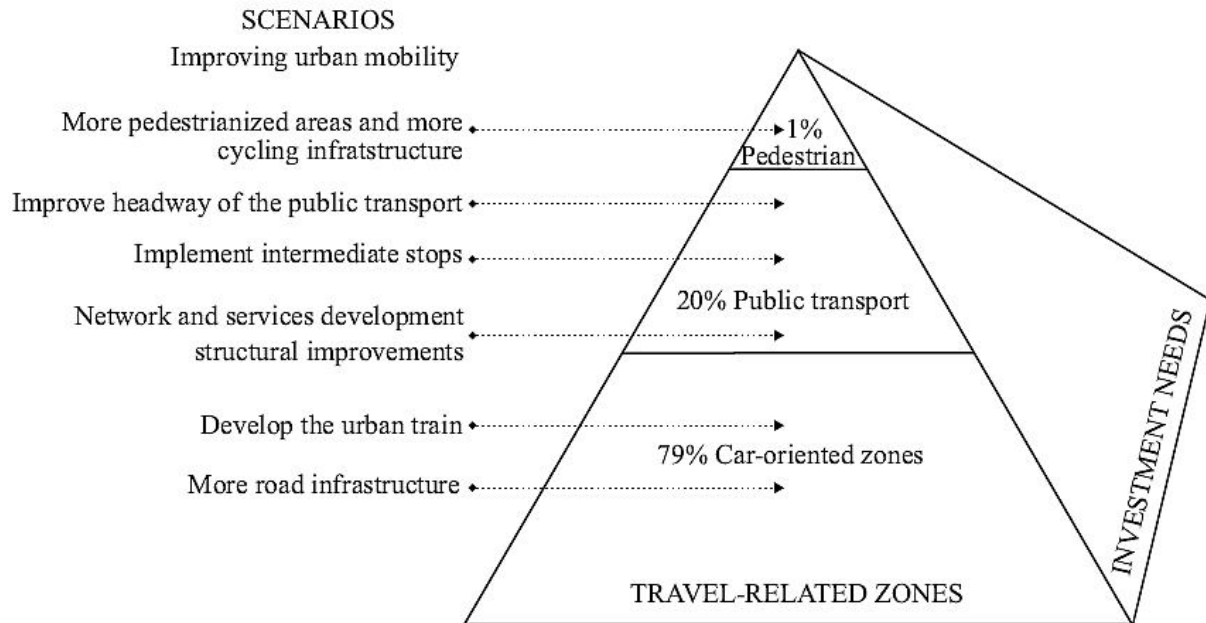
SCENARIOS
Improving urban mobility

More pedestrianized areas and more cycling infratstructure

1%
Pedestrian

Improve headway of the public transport

Implement intermediate stops

Network and services development structural improvements

20% Public transport

Develop the urban train

More road infrastructure

79% Car-oriented zones

TRAVEL-RELATED ZONES

INVESTMENT NEEDS